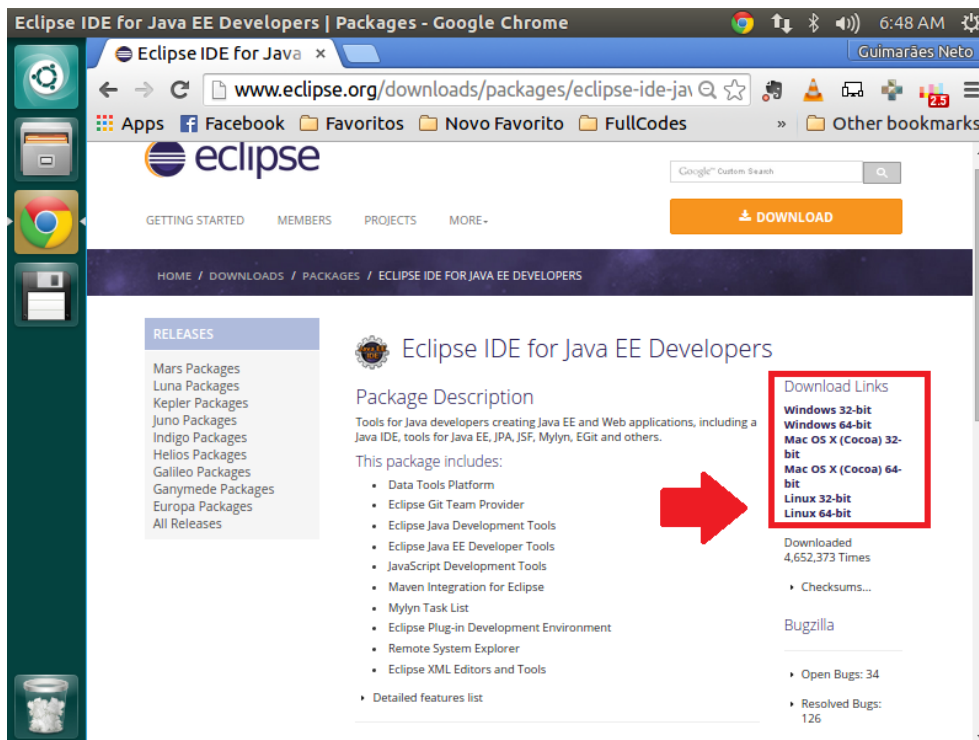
Eclipse IDE for Java EE Developers | Packages - Google Chrome
6:48 AM

Eclipse IDE for Java ×
Guimarães Neto
www.eclipse.org/downloads/packages/eclipse-ide-ja
2.5
Apps Facebook Favoritos Novo Favorito FullCodes » Other bookmarks

eclipse

Google Custom Search

GETTING STARTED MEMBERS PROJECTS MORE

DOWNLOAD

HOME / DOWNLOADS / PACKAGES / ECLIPSE IDE FOR JAVA EE DEVELOPERS

RELEASES
Mars Packages
Luna Packages
Kepler Packages
Juno Packages
Indigo Packages
Helios Packages
Galileo Packages
Ganymede Packages
Europa Packages
All Releases

Eclipse IDE for Java EE Developers

Package Description

Tools for Java developers creating Java EE and Web applications, including a Java IDE, tools for Java EE, JPA, JSF, Mylyn, EGit and others.

This package includes:
Data Tools Platform
Eclipse Git Team Provider
Eclipse Java Development Tools
Eclipse Java EE Developer Tools
JavaScript Development Tools
Maven Integration for Eclipse
Mylyn Task List
Eclipse Plug-in Development Environment
Remote System Explorer
Eclipse XML Editors and Tools

Detailed features list

Download Links
Windows 32-bit
Windows 64-bit
Mac OS X (Cocoa) 32-bit
Mac OS X (Cocoa) 64-bit
Linux 32-bit
Linux 64-bit

Downloaded 4,652,373 Times

Checksums...

Bugzilla

Open Bugs: 34

Resolved Bugs: 126